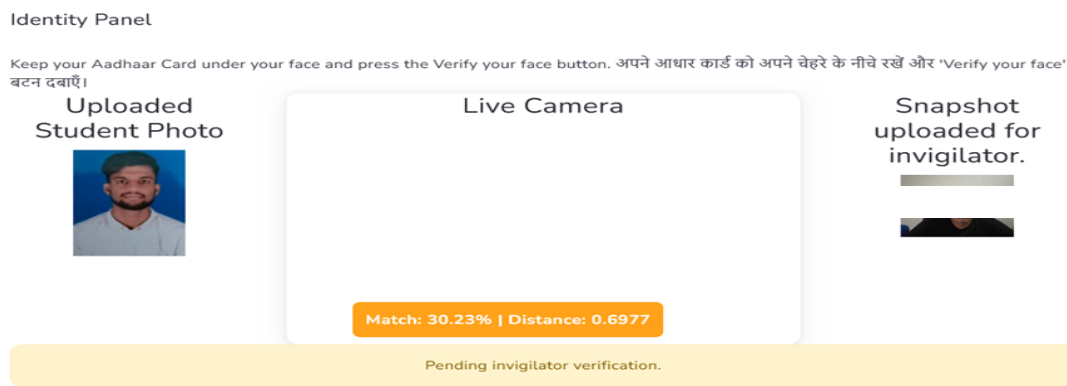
Identity Panel

Keep your Aadhaar Card under your face and press the Verify your face button. अपने आधार कार्ड को अपने चेहरे के नीचे रखें और 'Verify your face' बटन दबाएँ।

Uploaded Student Photo

Live Camera

Snapshot uploaded for invigilator.

Match: 30.23% | Distance: 0.6977

Pending invigilator verification.